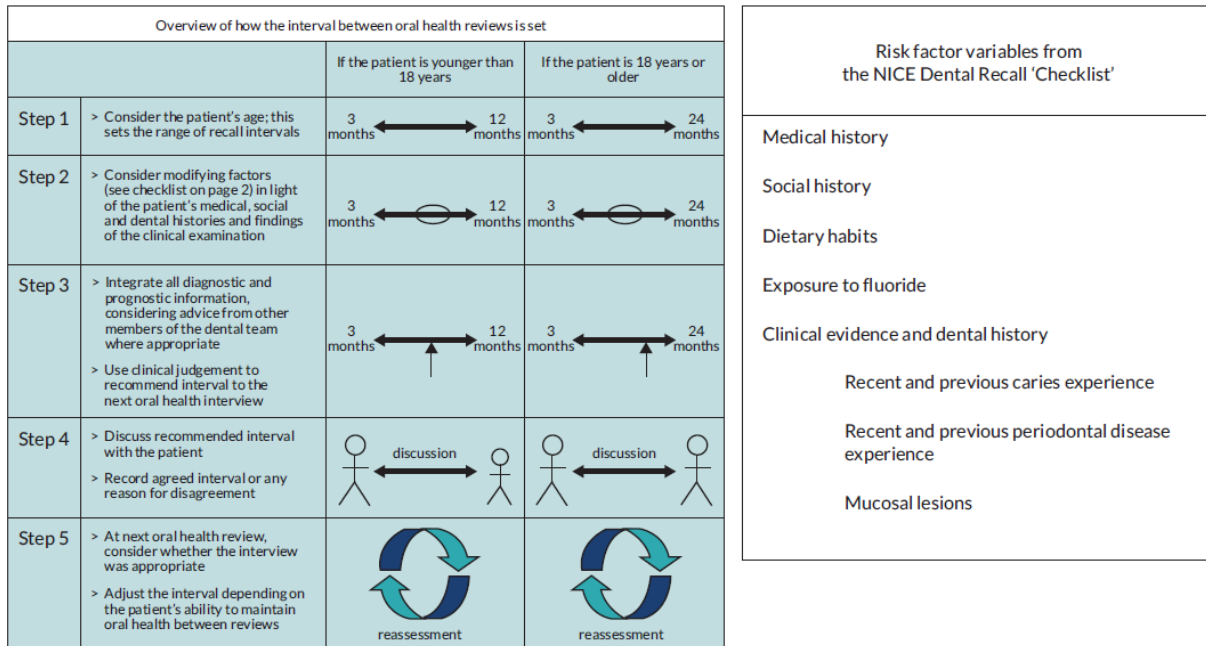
Overview of how the interval between oral health reviews is set

| | | If the patient is younger than 18 years | If the patient is 18 years or older |
|---|---|---|---|
| Step 1 | > Consider the patient's age; this sets the range of recall intervals | 3 months 12 months | 3 months 24 months |
| Step 2 | > Consider modifying factors (see checklist on page 2) in light of the patient's medical, social and dental histories and findings of the clinical examination | 3 months 12 months | 3 months 24 months |
| Step 3 | > Integrate all diagnostic and prognostic information, considering advice from other members of the dental team where appropriate > Use clinical judgement to recommend interval to the next oral health interview | 3 months 12 months | 3 months 24 months |
| Step 4 | > Discuss recommended interval with the patient > Record agreed interval or any reason for disagreement | discussion | discussion |
| Step 5 | > At next oral health review, consider whether the interview was appropriate > Adjust the interval depending on the patient's ability to maintain oral health between reviews | reassessment | reassessment |

Risk factor variables from the NICE Dental Recall 'Checklist'

Medical history

Social history

Dietary habits

Exposure to fluoride

Clinical evidence and dental history

Recent and previous caries experience

Recent and previous periodontal disease experience

Mucosal lesions